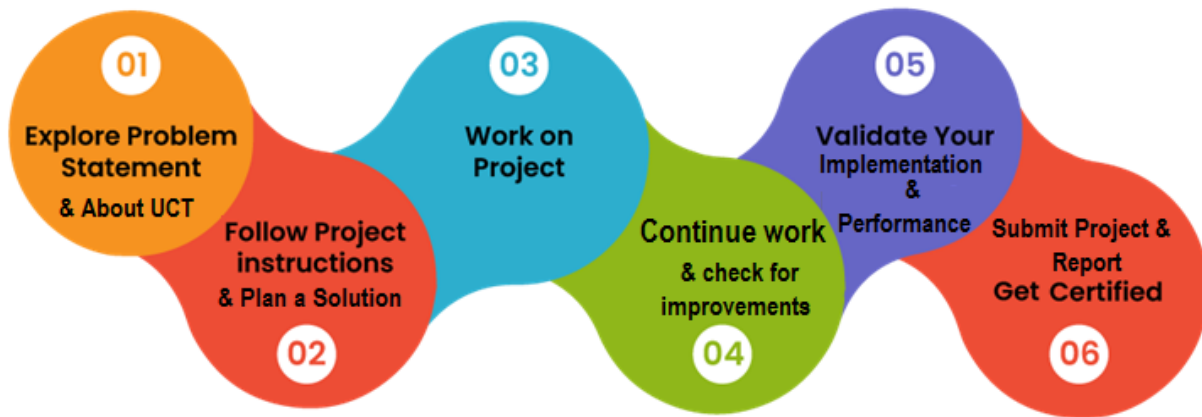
01

Explore Problem Statement
& About UCT

Follow Project instructions
& Plan a Solution

02

03

Work on Project

Continue work
& check for improvements

04

05

Validate Your Implementation
&
Performance

Submit Project & Report
Get Certified

06